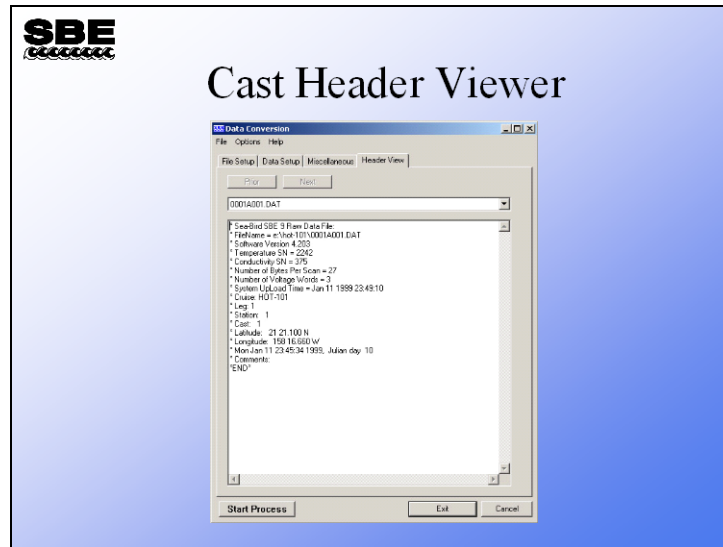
SBE

Cast Header Viewer

Data Conversion

File Options Help

File Setup | Data Setup | Miscellaneous | Header View

Prior Next

0001A001.DAT

* Sea-Bird SBE 9 Raw Data File:
* FileName = e:\hot-101\0001A001.DAT
* Software Version 4.203
* Temperature SN = 2242
* Conductivity SN = 375
* Number of Bytes Per Scan = 27
* Number of Voltage Words = 3
* System UpLoad Time = Jan 11 1999 23:49:10
* Cruise: HOT-101
* Leg: 1
* Station: 1
* Cast: 1
* Latitude: 21 21.100 N
* Longitude: 158 16.660 W
* Mon Jan 11 23:45:34 1999, Julian day 10
* Comments:
*END*

Start Process

Exit

Cancel